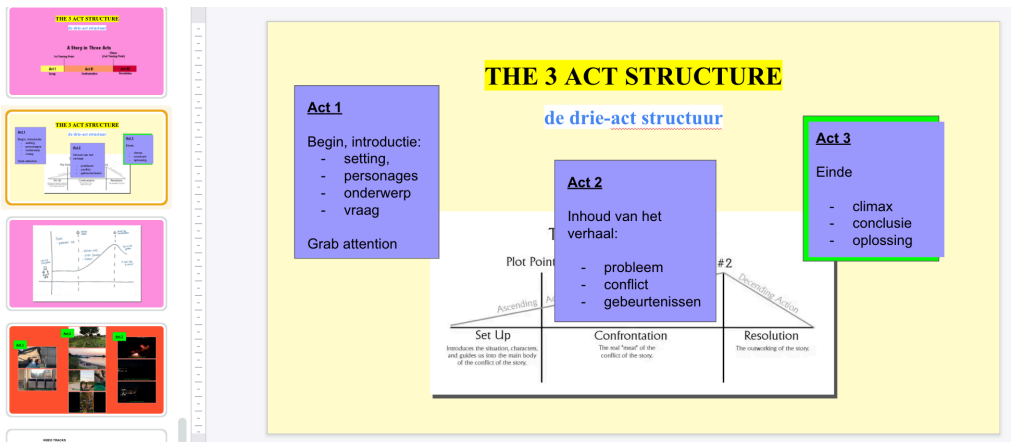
THE 3 ACT STRUCTURE

de drie-act structuur

Act 1

Begin, introductie:
- setting,
- personages
- onderwerp
- vraag

Grab attention

Act 2

Inhoud van het verhaal:

- probleem
- conflict
- gebeurtenissen

Act 3

Einde

- climax
- conclusie
- oplossing

T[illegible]

Plot Point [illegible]

#2

Ascending A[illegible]

Decending Action

Set Up

Introduces the situation, characters, and guides us into the main body of the conflict of the story.

Confrontation

The real "meat" of the conflict of the story.

Resolution

The outworking of the story.